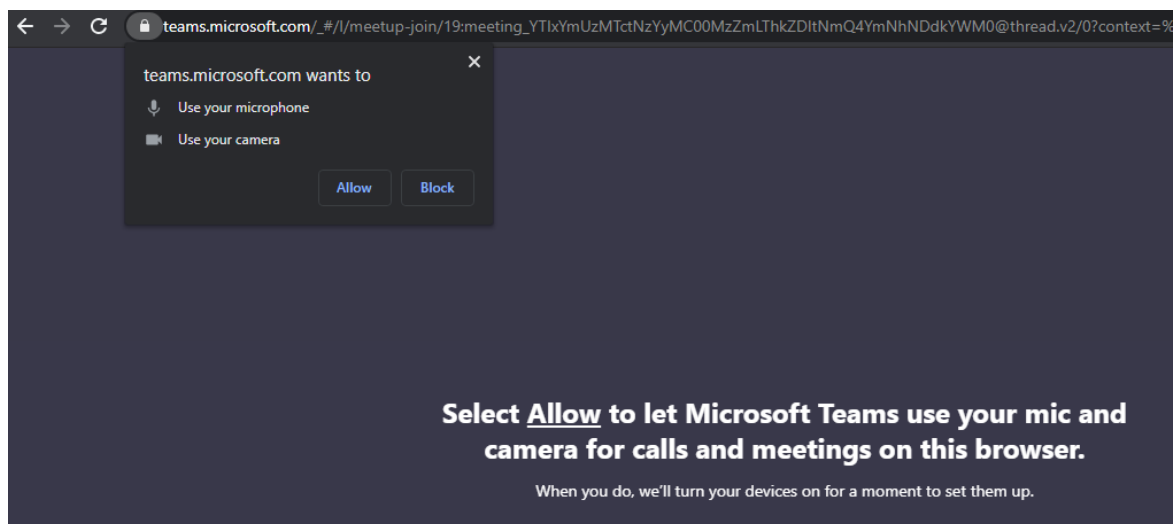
teams.microsoft.com/_#/l/meetup-join/19:meeting_YTIxYmUzMTctNzYyMC00MzZmLThkZDItNmQ4YmNhNDdkYWM0@thread.v2/0?context=%

teams.microsoft.com wants to

Use your microphone

Use your camera

Allow Block

Select Allow to let Microsoft Teams use your mic and camera for calls and meetings on this browser.

When you do, we'll turn your devices on for a moment to set them up.